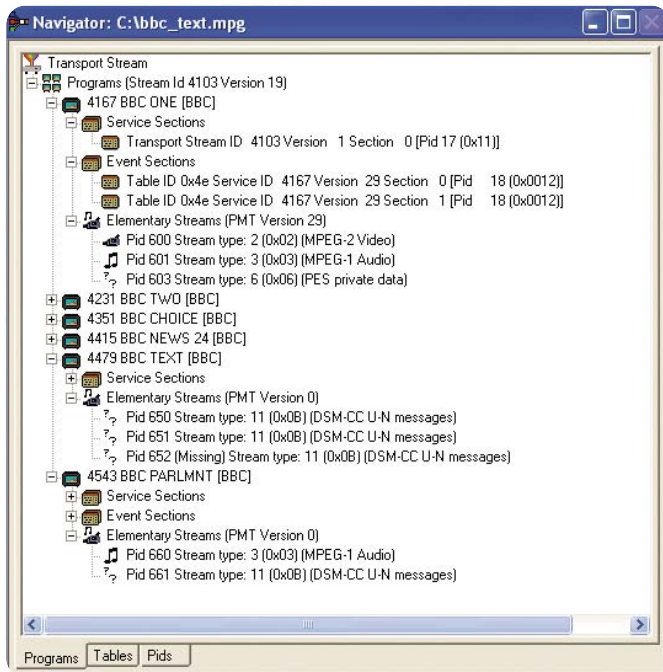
Navigator: C:\bbc_text.mpg

Transport Stream
Programs (Stream Id 4103 Version 19)
4167 BBC ONE [BBC]
Service Sections
Transport Stream ID 4103 Version 1 Section 0 [Pid 17 (0x11)]
Event Sections
Table ID 0x4e Service ID 4167 Version 29 Section 0 [Pid 18 (0x0012)]
Table ID 0x4e Service ID 4167 Version 29 Section 1 [Pid 18 (0x0012)]
Elementary Streams (PMT Version 29)
Pid 600 Stream type: 2 (0x02) (MPEG-2 Video)
Pid 601 Stream type: 3 (0x03) (MPEG-1 Audio)
Pid 603 Stream type: 6 (0x06) (PES private data)
4231 BBC TWO [BBC]
4351 BBC CHOICE [BBC]
4415 BBC NEWS 24 [BBC]
4479 BBC TEXT [BBC]
Service Sections
Elementary Streams (PMT Version 0)
Pid 650 Stream type: 11 (0x0B) (DSM-CC U-N messages)
Pid 651 Stream type: 11 (0x0B) (DSM-CC U-N messages)
Pid 652 (Missing) Stream type: 11 (0x0B) (DSM-CC U-N messages)
4543 BBC PARLMNT [BBC]
Service Sections
Event Sections
Elementary Streams (PMT Version 0)
Pid 660 Stream type: 3 (0x03) (MPEG-1 Audio)
Pid 661 Stream type: 11 (0x0B) (DSM-CC U-N messages)

Programs | Tables | Pids